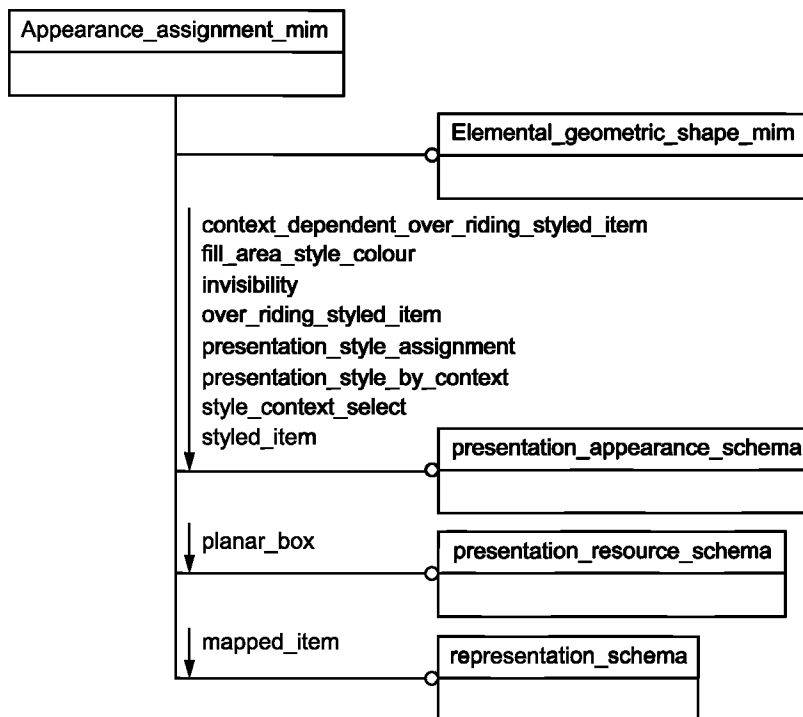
Appearance_assignment_mim

Elemental_geometric_shape_mim

context_dependent_over_riding_styled_item
fill_area_style_colour
invisibility
over_riding_styled_item
presentation_style_assignment
presentation_style_by_context
style_context_select
styled_item

presentation_appearance_schema

planar_box

presentation_resource_schema

mapped_item

representation_schema